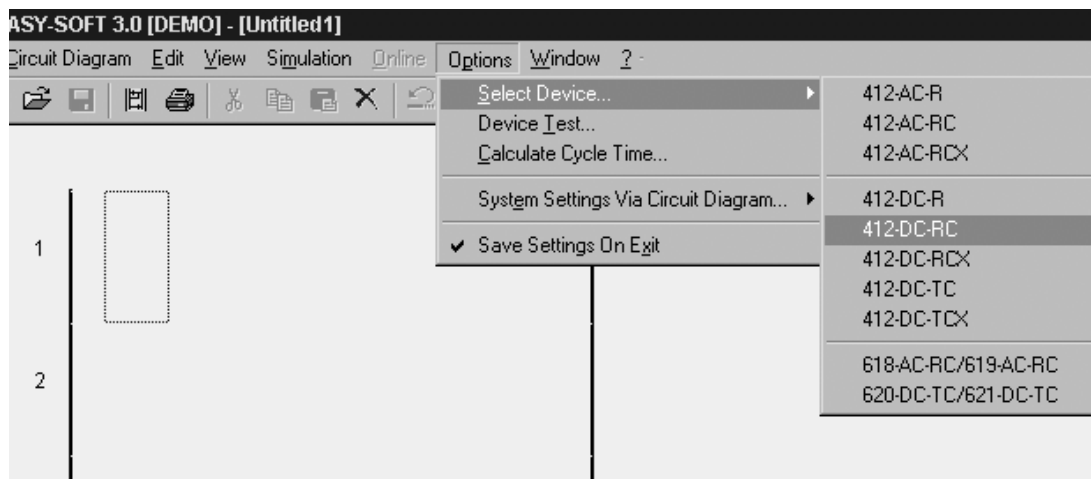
ASY-SOFT 3.0 [DEMO] - [Untitled1]

Circuit Diagram Edit View Simulation Online Options Window ?

Select Device...
Device Test...
Calculate Cycle Time...
System Settings Via Circuit Diagram...
✔ Save Settings On Exit

412-AC-R
412-AC-RC
412-AC-RCX
412-DC-R
412-DC-RC
412-DC-RCX
412-DC-TC
412-DC-TCX
618-AC-RC/619-AC-RC
620-DC-TC/621-DC-TC

1

2